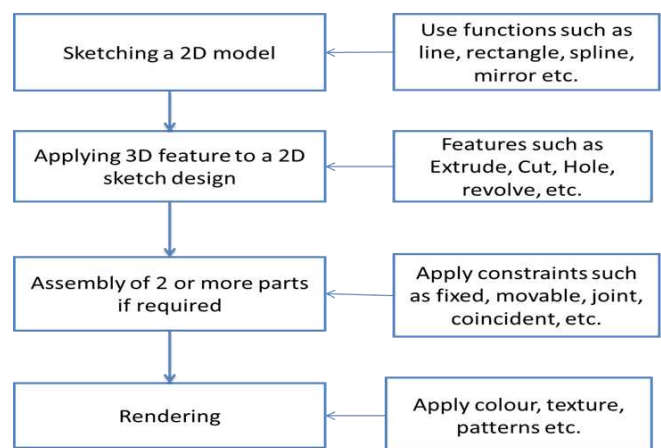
Sketching a 2D model

Use functions such as line, rectangle, spline, mirror etc.

Applying 3D feature to a 2D sketch design

Features such as Extrude, Cut, Hole, revolve, etc.

Assembly of 2 or more parts if required

Apply constraints such as fixed, movable, joint, coincident, etc.

Rendering

Apply colour, texture, patterns etc.